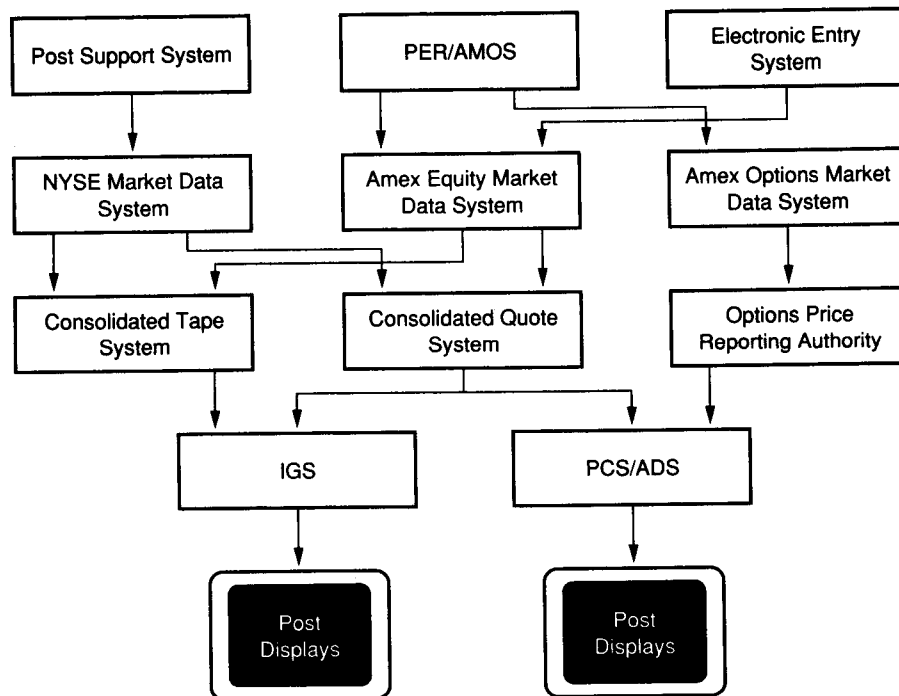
Post Support System

PER/AMOS

Electronic Entry System

NYSE Market Data System

Amex Equity Market Data System

Amex Options Market Data System

Consolidated Tape System

Consolidated Quote System

Options Price Reporting Authority

IGS

PCS/ADS

Post Displays

Post Displays